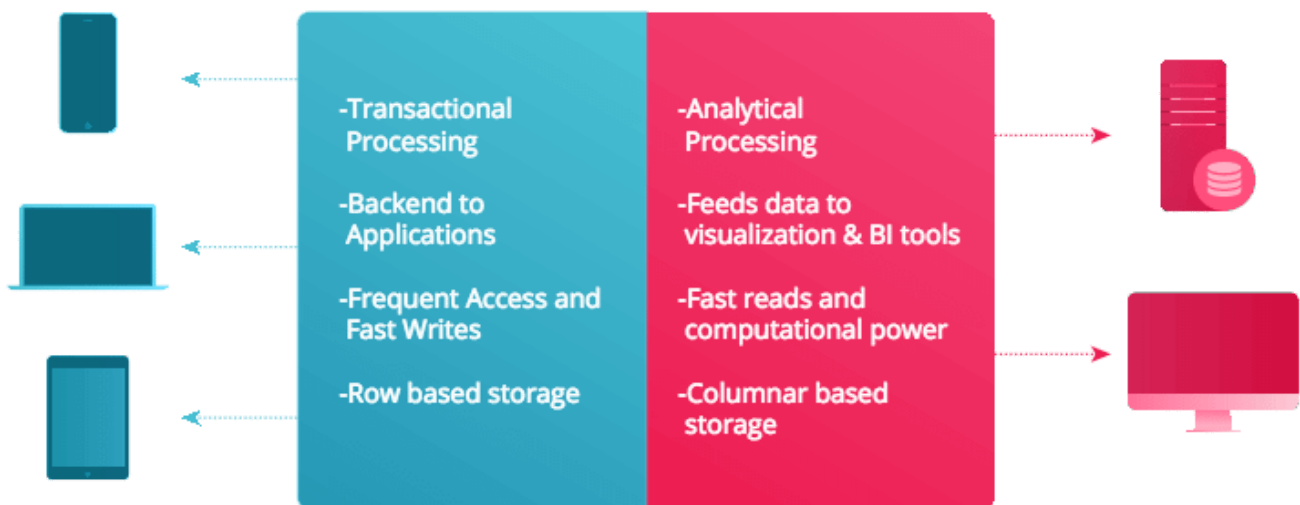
-Transactional Processing

-Backend to Applications

-Frequent Access and Fast Writes

-Row based storage

-Analytical Processing

-Feeds data to visualization & BI tools

-Fast reads and computational power

-Columnar based storage